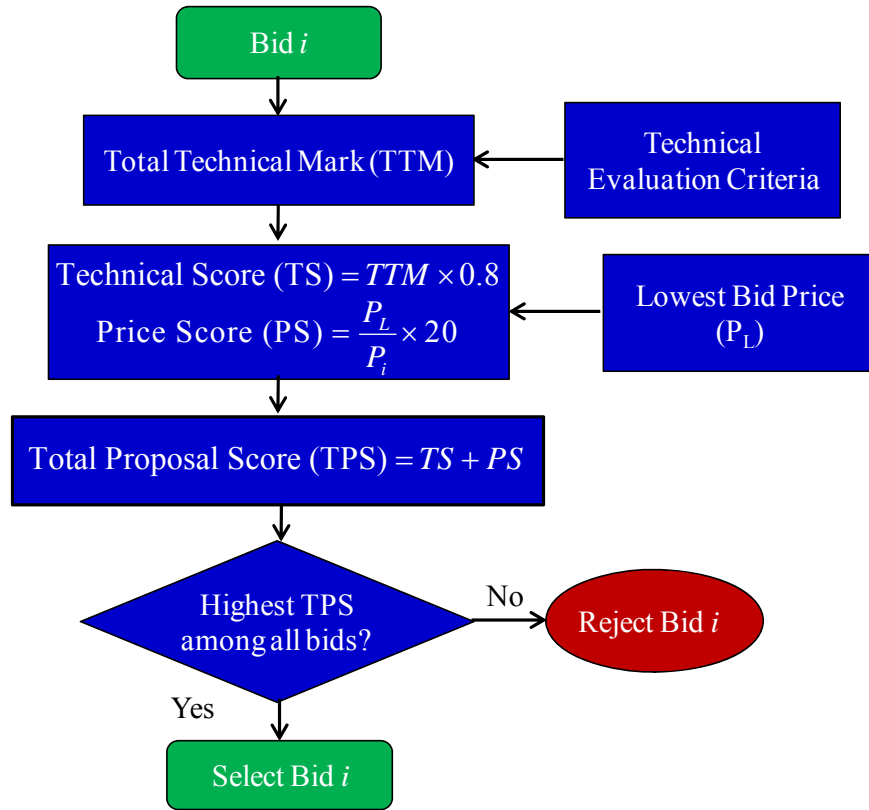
Bid $i$

Total Technical Mark (TTM)

Technical Evaluation Criteria

Technical Score (TS) $= TTM \times 0.8$

Price Score (PS) $= \frac{P_L}{P_i} \times 20$

Lowest Bid Price ($P_L$)

Total Proposal Score (TPS) $= TS + PS$

Highest TPS among all bids?

No

Reject Bid $i$

Yes

Select Bid $i$